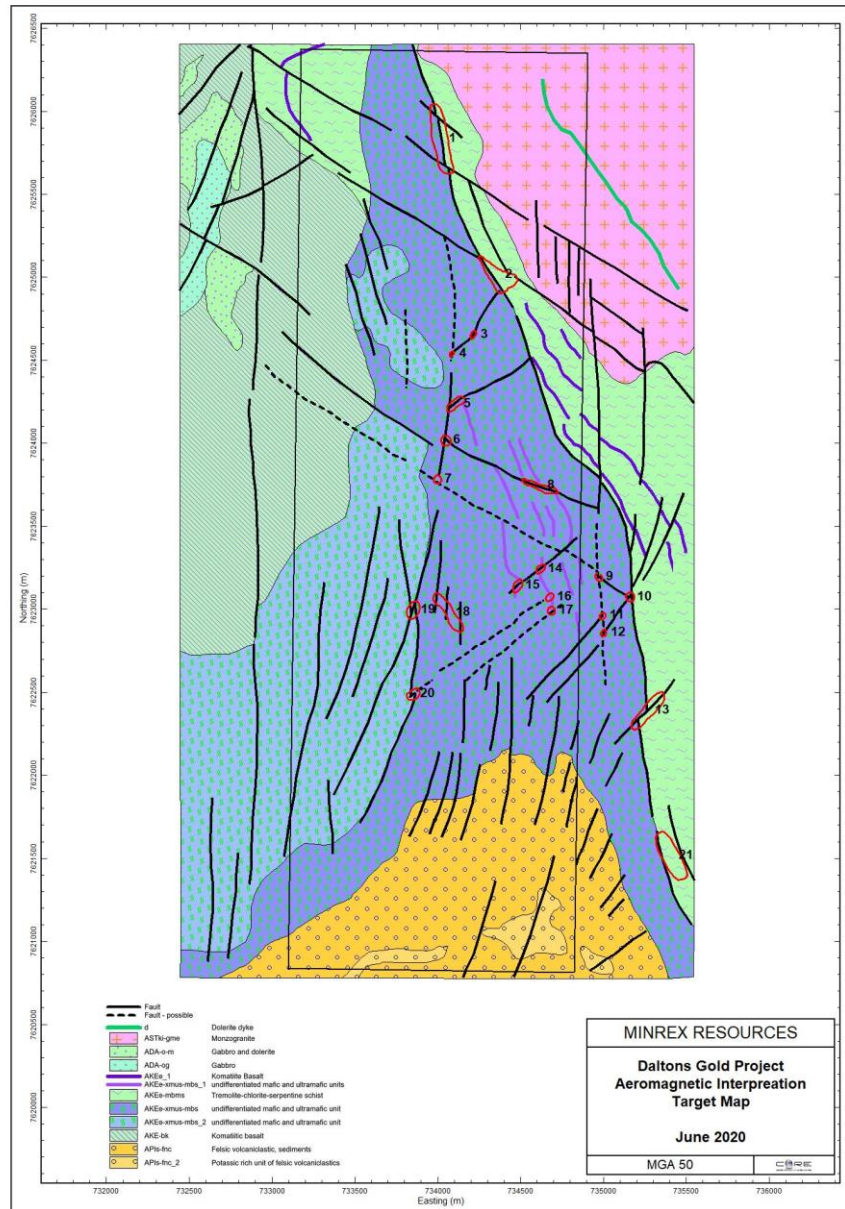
7626500
7626000
7625500
7625000
7624500
7624000
7623500
7623000
7622500
7622000
7621500
7621000
7620500
7620000

Northing (m)

1
2
3
4
5
6
7
8
9
10
11
12
13
14
15
16
17
18
19
20
21

732000 732500 733000 733500 734000 734500 735000 735500 736000
Easting (m)

Fault
Fault - possible
d Dolerite dyke
ASTki-gme Monzogranite
ADA-o-m Gabbro and dolerite
ADA-og Gabbro
AKEe_1 Komatiite Basalt
AKEe-xmus-mbs_1 undifferentiated mafic and ultramafic units
AKEe-mbms Tremolite-chlorite-serpentine schist
AKEe-xmus-mbs undifferentiated mafic and ultramafic unit
AKEe-xmus-mbs_2 undifferentiated mafic and ultramafic unit
AKE-bk Komatiitic basalt
APls-fnc Felsic volcaniclastic, sediments
APls-fnc_2 Potassic rich unit of felsic volcaniclastics

MINREX RESOURCES

Daltons Gold Project
Aeromagnetic Interpreation
Target Map

June 2020

MGA 50

CORE